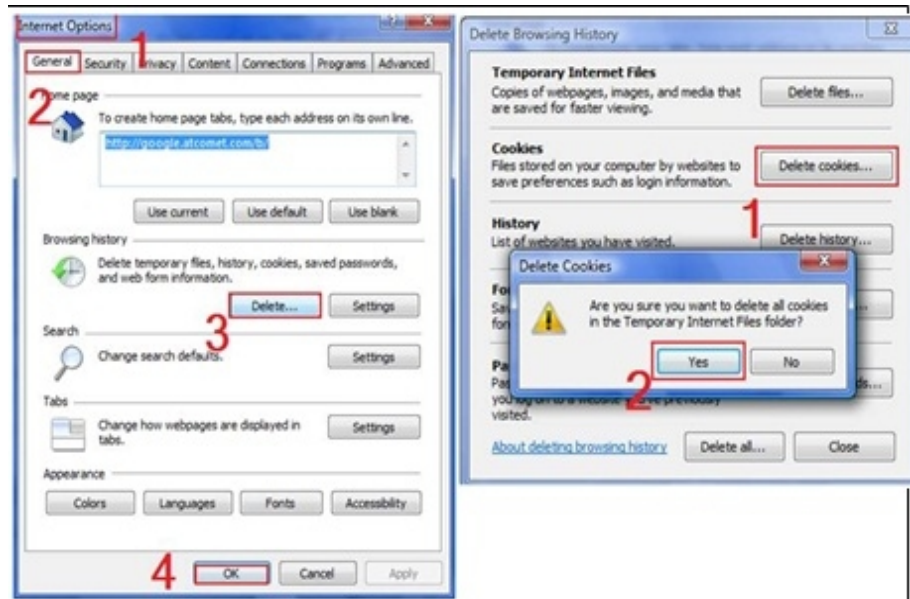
Internet Options

1

General | Security | Privacy | Content | Connections | Programs | Advanced

2

Home page

To create home page tabs, type each address on its own line.

http://google.atcomet.com/b/

Use current | Use default | Use blank

Browsing history

Delete temporary files, history, cookies, saved passwords, and web form information.

Delete... | Settings

3

Search

Change search defaults.

Settings

Tabs

Change how webpages are displayed in tabs.

Settings

Appearance

Colors | Languages | Fonts | Accessibility

4

OK | Cancel | Apply

Delete Browsing History

Temporary Internet Files
Copies of webpages, images, and media that are saved for faster viewing.

Delete files...

Cookies
Files stored on your computer by websites to save preferences such as login information.

Delete cookies...

1

History
List of websites you have visited.

Delete history...

Delete Cookies

Are you sure you want to delete all cookies in the Temporary Internet Files folder?

Yes | No

2

Fo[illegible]
Sa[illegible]
fo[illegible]

Pa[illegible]
Pa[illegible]
yo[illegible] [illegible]ve previously
visited.

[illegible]ds...

About deleting browsing history

Delete all... | Close